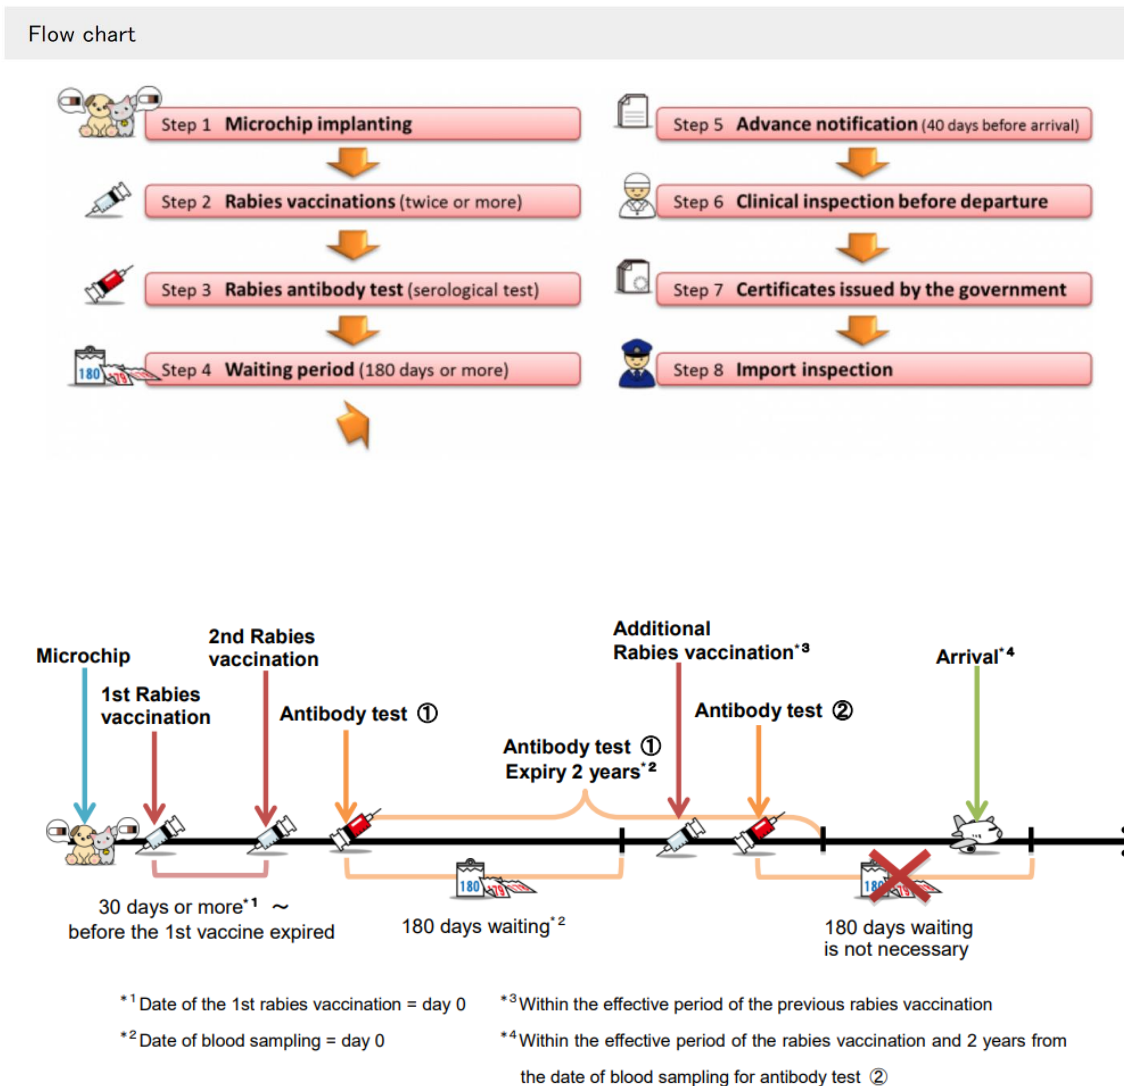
Flow chart

Step 1 Microchip implanting

Step 2 Rabies vaccinations (twice or more)

Step 3 Rabies antibody test (serological test)

180 Step 4 Waiting period (180 days or more)

Step 5 Advance notification (40 days before arrival)

Step 6 Clinical inspection before departure

Step 7 Certificates issued by the government

Step 8 Import inspection

Microchip

1st Rabies vaccination

2nd Rabies vaccination

Antibody test ①

Antibody test ① Expiry 2 years$^{*2}$

Additional Rabies vaccination$^{*3}$

Antibody test ②

Arrival$^{*4}$

30 days or more$^{*1}$ ~ before the 1st vaccine expired

180

180 days waiting$^{*2}$

180

180 days waiting is not necessary

$^{*1}$Date of the 1st rabies vaccination = day 0

$^{*2}$Date of blood sampling = day 0

$^{*3}$Within the effective period of the previous rabies vaccination

$^{*4}$Within the effective period of the rabies vaccination and 2 years from the date of blood sampling for antibody test ②